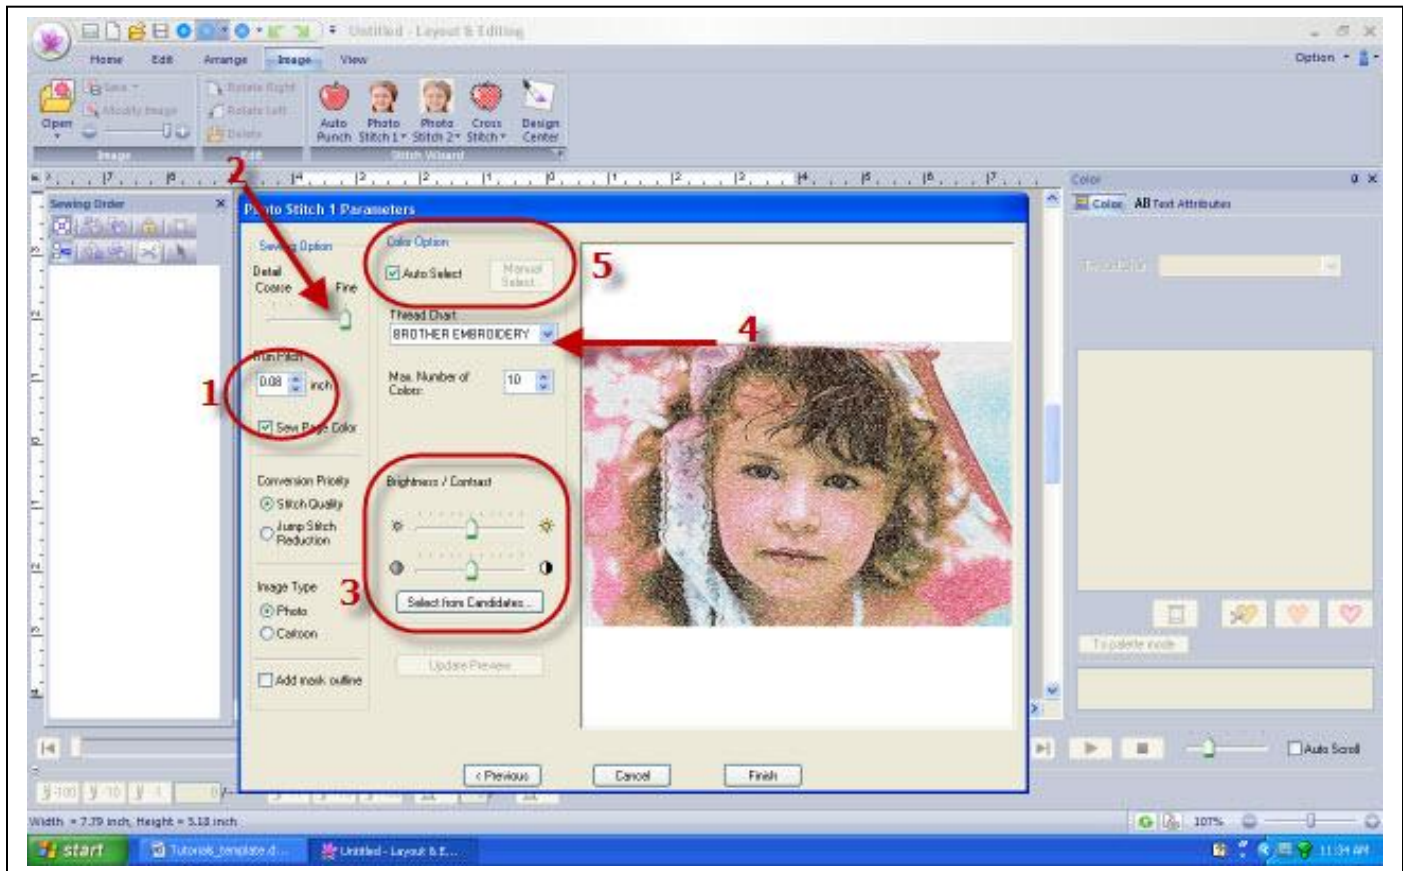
Untitled - Layout & Editing

Home Edit Arrange Image View

Option

Open

Image

Edit

Auto Punch Photo Stitch 1 Photo Stitch 2 Cross Stitch Design Center

Stitch Wizard

Sewing Order

Color

Color AB Text Attribute

2

Photo Stitch 1 Parameters

Sewing Option

Detail

Coarse Fine

Run Pitch

1

0.08 inch

Sew Base Color

Conversion Priority

Stitch Quality

Jump Stitch Reduction

Image Type

Photo

Cartoon

Add mask outline

Color Option

Auto Select

Manual Select

5

Thread Chart

BROTHER EMBROIDERY

4

Max. Number of Colors

10

Brightness / Contrast

3

Select from Candidates...

Update Preview

< Previous Cancel Finish

To palette mode

Auto Scroll

Width = 7.79 inch, Height = 5.18 inch

107%

start

Tutorial_template.d...

Untitled - Layout & E...

11:34 AM